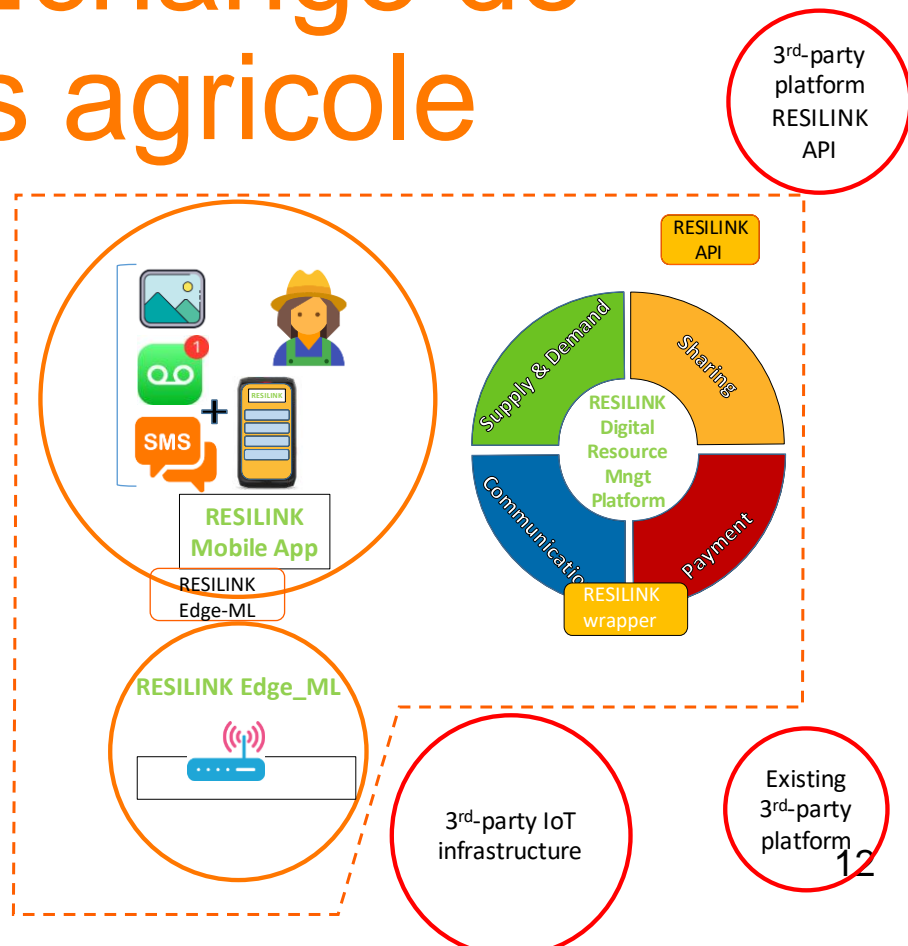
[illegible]change de
s agricole

3rd-party platform RESILINK API

RESILINK API

1

RESILINK

SMS

+

RESILINK Mobile App

RESILINK Edge-ML

Supply & Demand

Sharing

RESILINK Digital Resource Mngt Platform

Communicatio

Payment

RESILINK wrapper

RESILINK Edge_ML

3rd-party IoT infrastructure

Existing 3rd-party platform

12